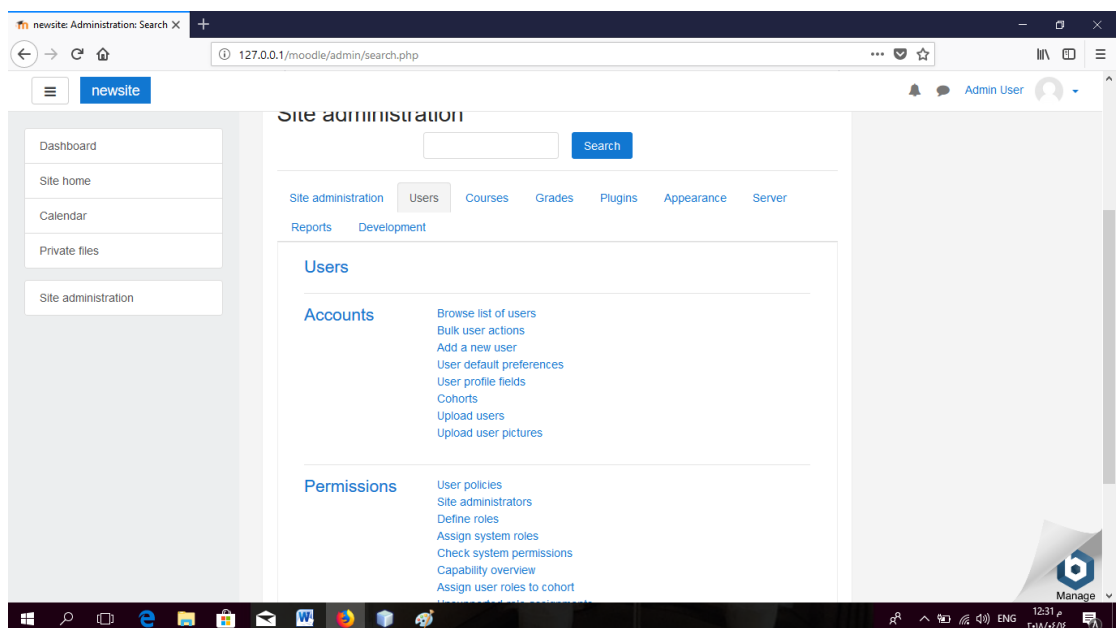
newsite: Administration: Search ×

127.0.0.1/moodle/admin/search.php

newsite

Admin User

Dashboard

Site home

Calendar

Private files

Site administration

Site administration

Search

Site administration Users Courses Grades Plugins Appearance Server Reports Development

Users

Accounts

Browse list of users
Bulk user actions
Add a new user
User default preferences
User profile fields
Cohorts
Upload users
Upload user pictures

Permissions

User policies
Site administrators
Define roles
Assign system roles
Check system permissions
Capability overview
Assign user roles to cohort
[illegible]

Manage

ENG 12:31 م
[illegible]